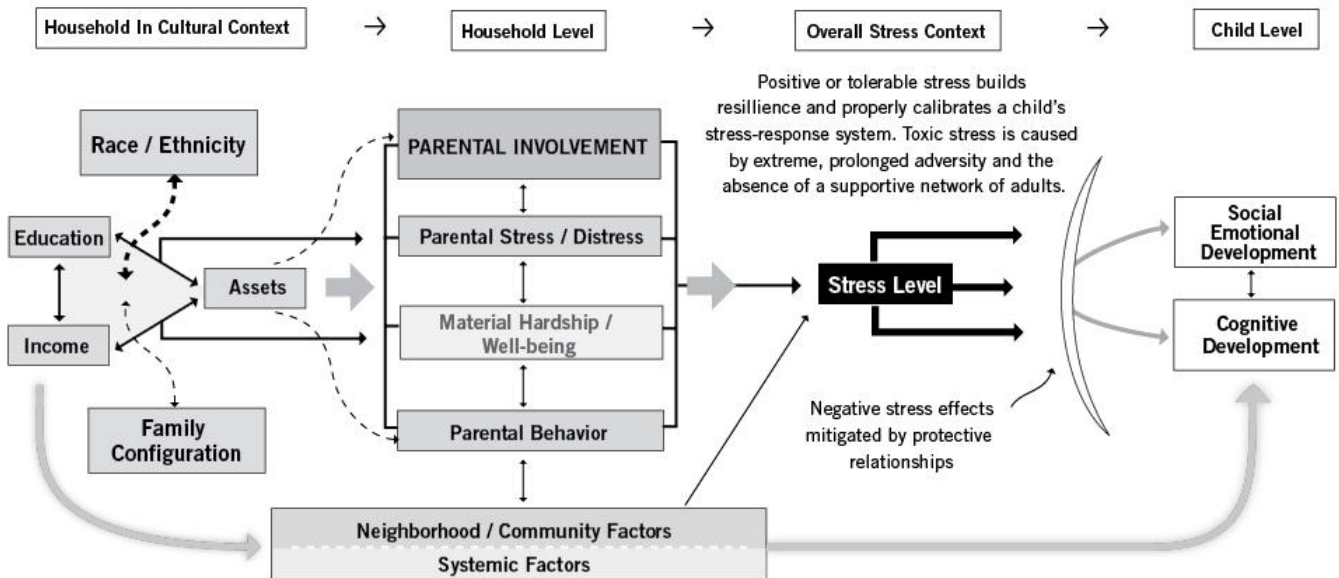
Household In Cultural Context → Household Level → Overall Stress Context → Child Level

Positive or tolerable stress builds resillience and properly calibrates a child's stress-response system. Toxic stress is caused by extreme, prolonged adversity and the absence of a supportive network of adults.

Race / Ethnicity

Education

Income

Assets

Family Configuration

PARENTAL INVOLVEMENT

Parental Stress / Distress

Material Hardship / Well-being

Parental Behavior

Stress Level

Social Emotional Development

Cognitive Development

Negative stress effects mitigated by protective relationships

Neighborhood / Community Factors

Systemic Factors